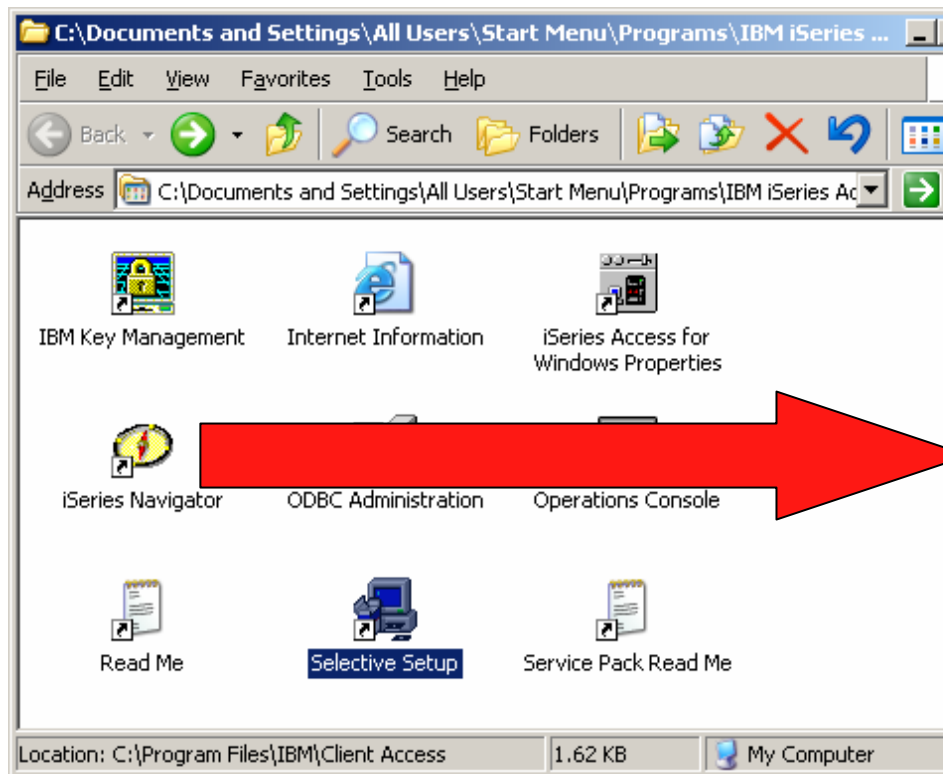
C:\Documents and Settings\All Users\Start Menu\Programs\IBM iSeries ...

File Edit View Favorites Tools Help

Back Search Folders

Address C:\Documents and Settings\All Users\Start Menu\Programs\IBM iSeries Ac

IBM Key Management
Internet Information
iSeries Access for Windows Properties
iSeries Navigator
ODBC Administration
Operations Console
Read Me
Selective Setup
Service Pack Read Me

Location: C:\Program Files\IBM\Client Access | 1.62 KB | My Computer